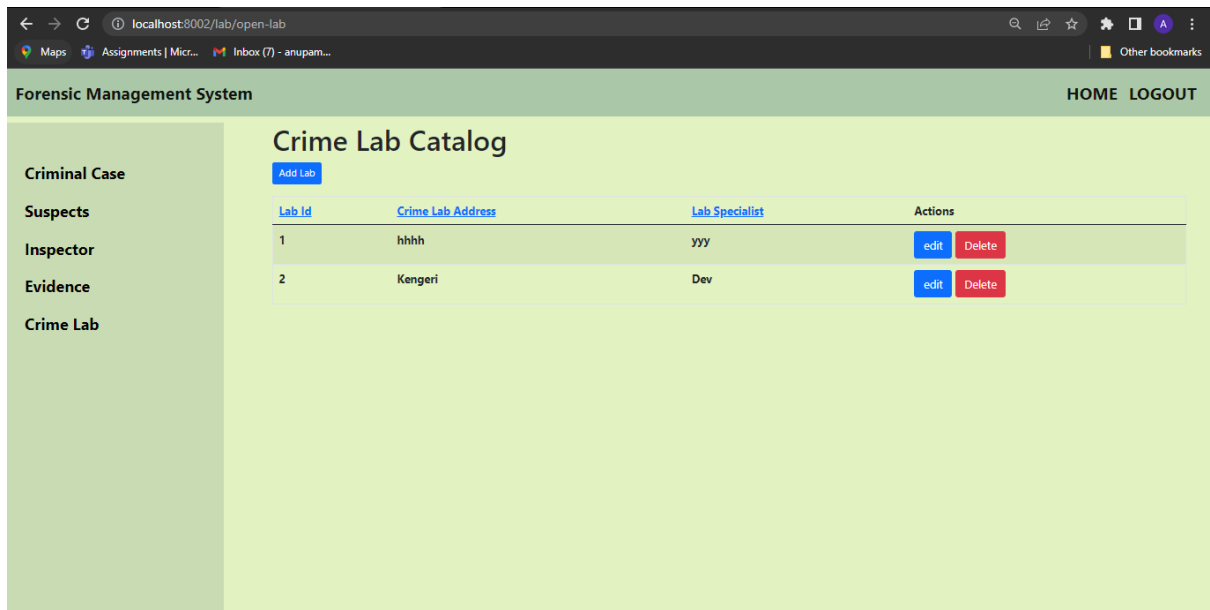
localhost:8002/lab/open-lab

Maps Assignments | Micr... Inbox (7) - anupam... Other bookmarks

A

Forensic Management System

HOME LOGOUT

Criminal Case

Suspects

Inspector

Evidence

Crime Lab

Crime Lab Catalog

Add Lab

| Lab Id | Crime Lab Address | Lab Specialist | Actions |
|---|---|---|---|
| 1 | hhhh | yyy | edit Delete |
| 2 | Kengeri | Dev | edit Delete |